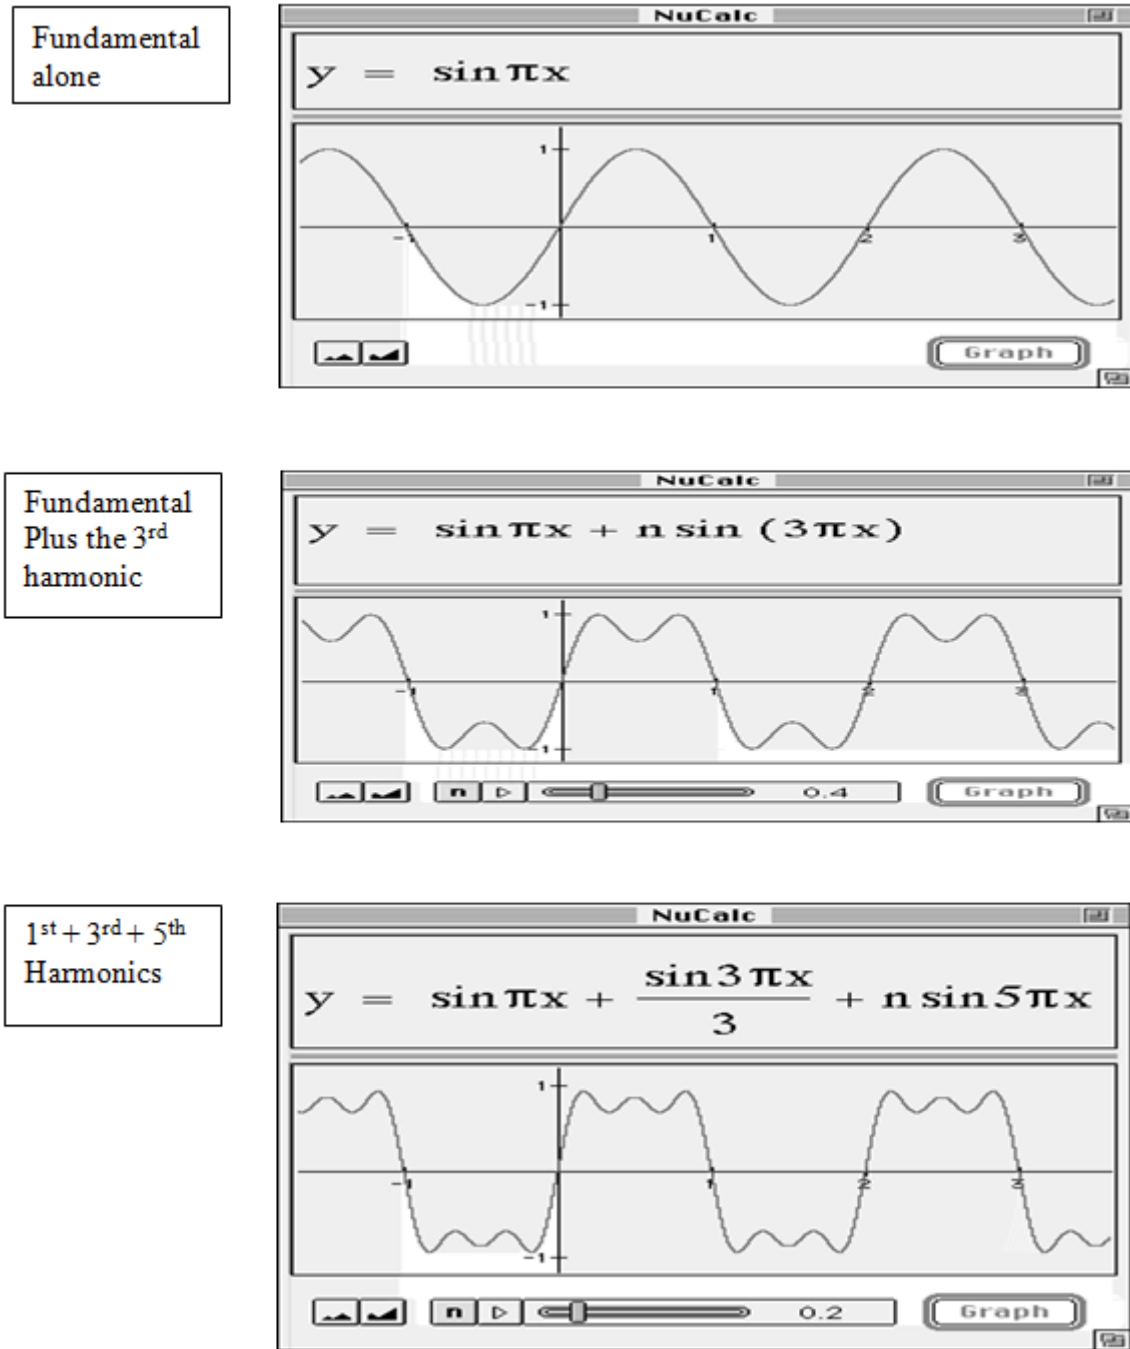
Fundamental alone

NuCalc

$y = \sin \pi x$

1
-1
1
2
3
-1

Graph

Fundamental Plus the 3rd harmonic

NuCalc

$y = \sin \pi x + n \sin(3\pi x)$

1
-1
1
2
3
-1

n
0.4
Graph

1st + 3rd + 5th Harmonics

NuCalc

$y = \sin \pi x + \frac{\sin 3\pi x}{3} + n \sin 5\pi x$

1
-1
1
2
3
-1

n
0.2
Graph